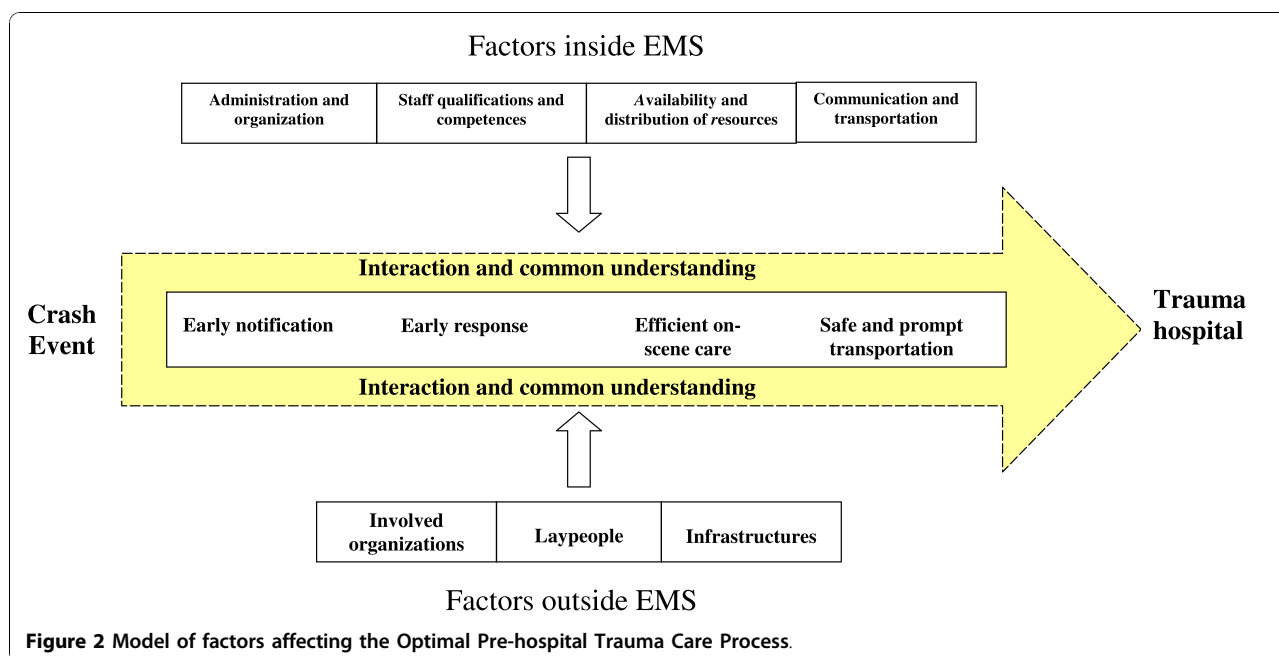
Factors inside EMS

| Administration and organization | Staff qualifications and competences | Availability and distribution of resources | Communication and transportation |
|---|---|---|---|

Crash Event

Interaction and common understanding

Early notification

Early response

Efficient on-scene care

Safe and prompt transportation

Interaction and common understanding

Trauma hospital

| Involved organizations | Laypeople | Infrastructures |
|---|---|---|

Factors outside EMS

Figure 2 Model of factors affecting the Optimal Pre-hospital Trauma Care Process.